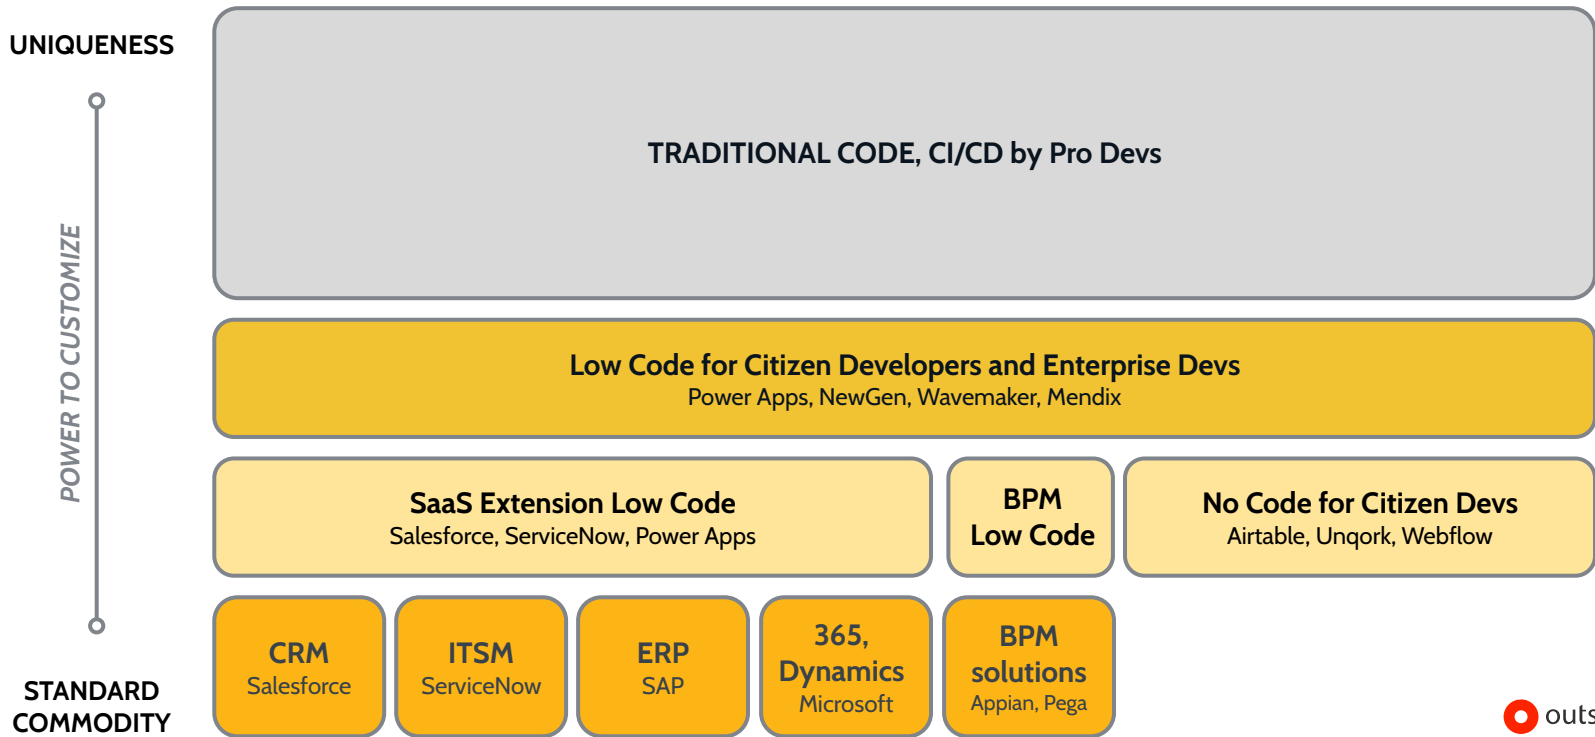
UNIQUENESS

POWER TO CUSTOMIZE

STANDARD COMMODITY

TRADITIONAL CODE, CI/CD by Pro Devs

Low Code for Citizen Developers and Enterprise Devs
Power Apps, NewGen, Wavemaker, Mendix

SaaS Extension Low Code
Salesforce, ServiceNow, Power Apps

BPM Low Code

No Code for Citizen Devs
Airtable, Unqork, Webflow

CRM
Salesforce

ITSM
ServiceNow

ERP
SAP

365, Dynamics
Microsoft

BPM solutions
Appian, Pega

outs